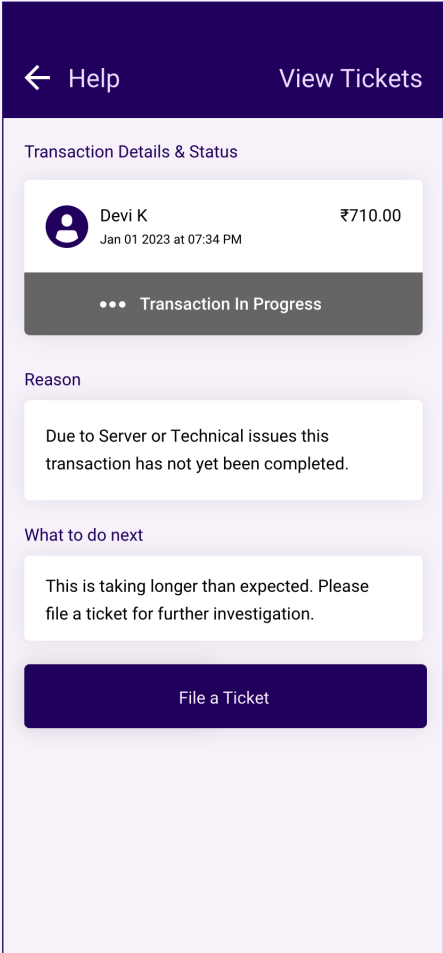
← Help View Tickets

Transaction Details & Status

Devi K
Jan 01 2023 at 07:34 PM
₹710.00

••• Transaction In Progress

Reason

Due to Server or Technical issues this transaction has not yet been completed.

What to do next

This is taking longer than expected. Please file a ticket for further investigation.

File a Ticket